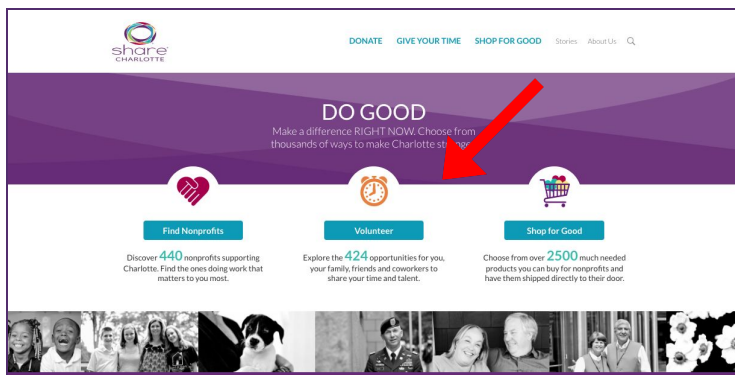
share
CHARLOTTE

DONATE GIVE YOUR TIME SHOP FOR GOOD Stories About Us

DO GOOD
Make a difference RIGHT NOW. Choose from thousands of ways to make Charlotte st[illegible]

Find Nonprofits

Discover 440 nonprofits supporting Charlotte. Find the ones doing work that matters to you most.

Volunteer

Explore the 424 opportunities for you, your family, friends and coworkers to share your time and talent.

Shop for Good

Choose from over 2500 much needed products you can buy for nonprofits and have them shipped directly to their door.